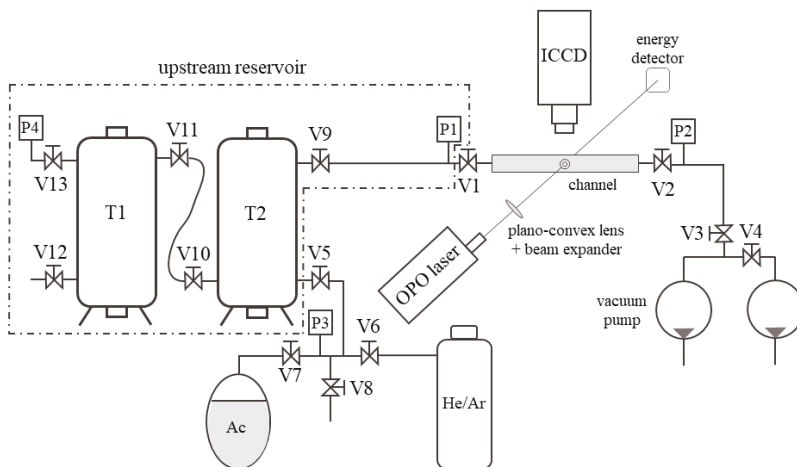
upstream reservoir

ICCD

energy detector

P4

V13

T1

V11

T2

V9

P1

V1

channel

P2

V2

V12

V10

V5

plano-convex lens + beam expander

V3

V4

OPO laser

P3

V6

vacuum pump

V7

V8

Ac

He/Ar